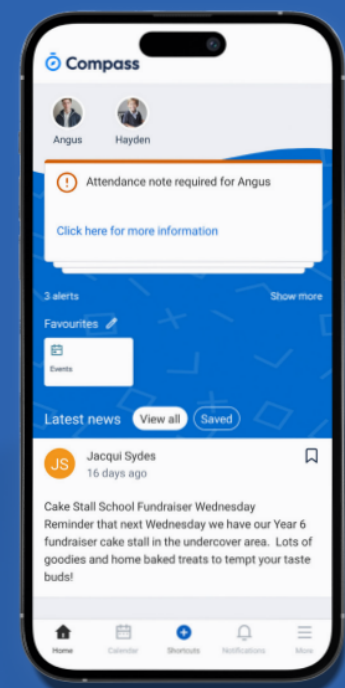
Compass

Angus
Hayden

Attendance note required for Angus

Click here for more information

3 alerts
Show more

Favourites

Events

Latest news
View all
Saved

JS
Jacqui Sydes
16 days ago

Cake Stall School Fundraiser Wednesday
Reminder that next Wednesday we have our Year 6 fundraiser cake stall in the undercover area. Lots of goodies and home baked treats to tempt your taste buds!

Home
Calendar
Shortcuts
Notifications
More